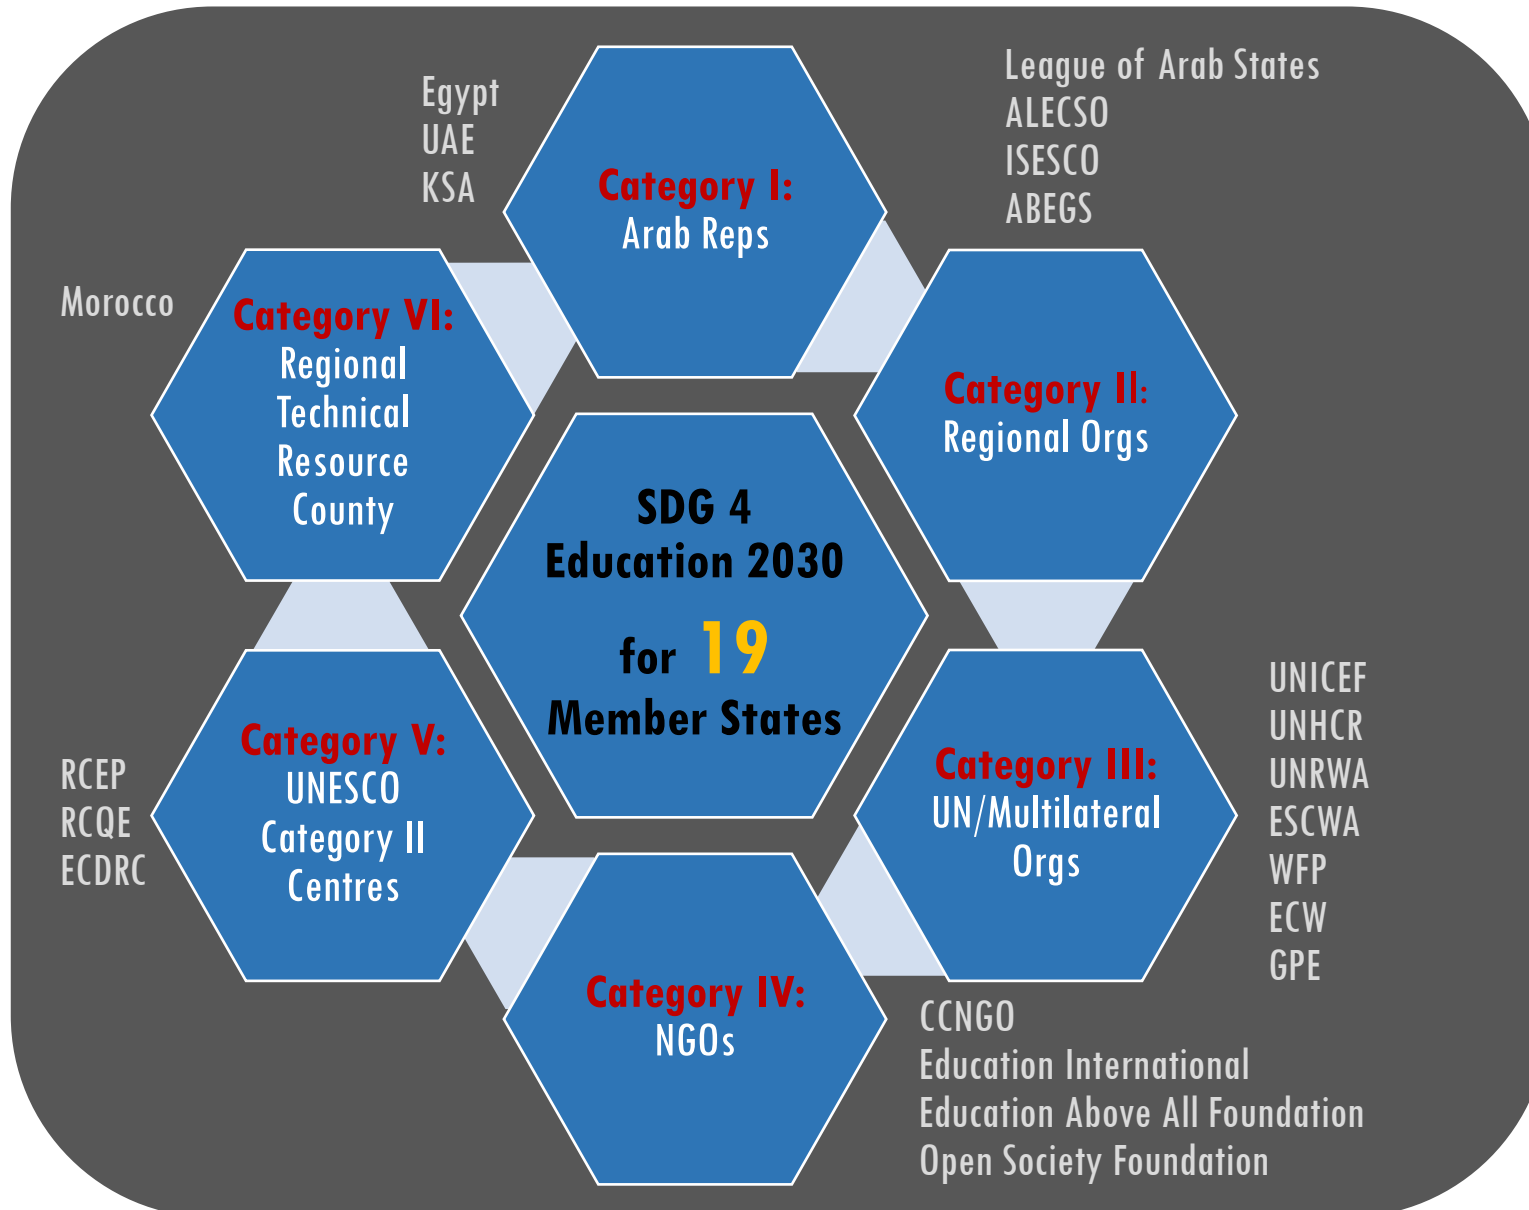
Egypt
UAE
KSA

Category I:
Arab Reps

League of Arab States
ALECSO
ISESCO
ABEGS

Morocco

Category VI:
Regional Technical Resource County

Category II:
Regional Orgs

SDG 4
Education 2030
for 19
Member States

UNICEF
UNHCR
UNRWA
ESCWA
WFP
ECW
GPE

RCEP
RCQE
ECDRC

Category V:
UNESCO Category II Centres

Category III:
UN/Multilateral Orgs

Category IV:
NGOs

CCNGO
Education International
Education Above All Foundation
Open Society Foundation